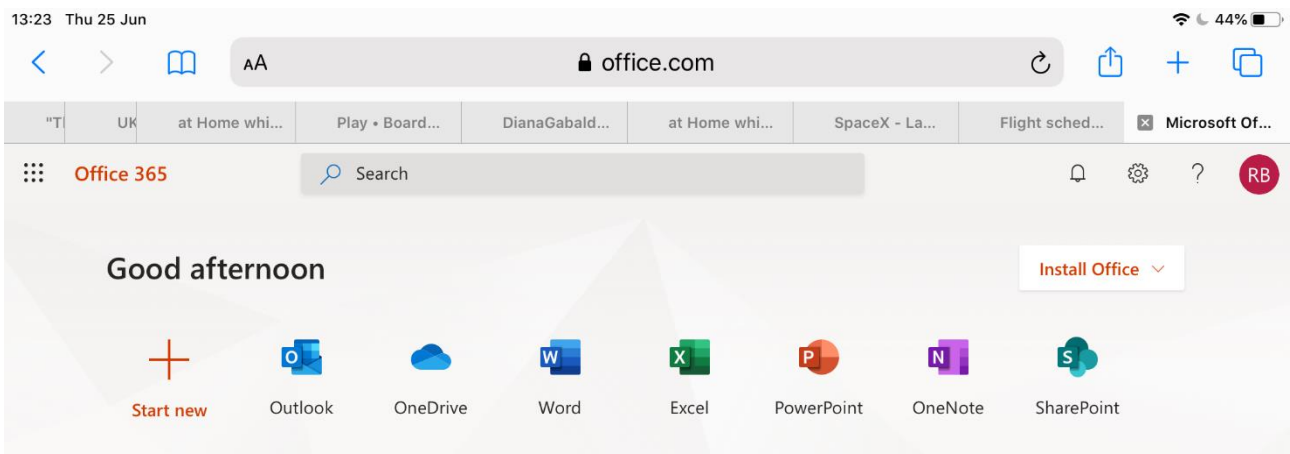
13:23 Thu 25 Jun

44%

AA

office.com

"T

UK

at Home whi...

Play • Board...

DianaGabald...

at Home whi...

SpaceX - La...

Flight sched...

Microsoft Of...

Office 365

Search

RB

Good afternoon

Install Office

Start new

Outlook

OneDrive

Word

Excel

PowerPoint

OneNote

SharePoint